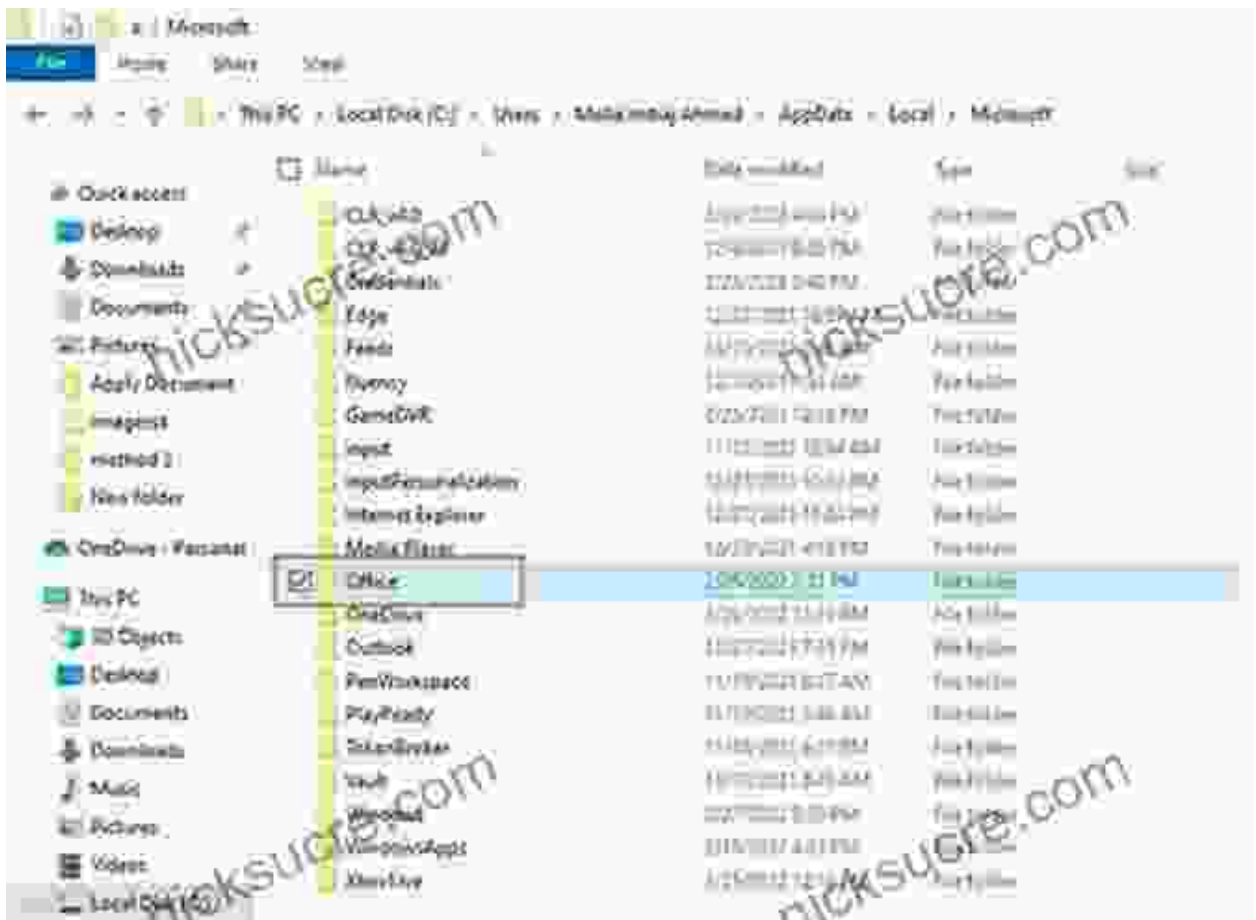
Microsoft

File Home Share View

This PC > Local Disk (C:) > Users > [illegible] > AppData > Local > Microsoft

Name | Date modified | Type | Size

Quick access
Desktop
Downloads
Documents
Pictures
Apply Document
imagesct
method 2
New folder
OneDrive - Personal
This PC
3D Objects
Desktop
Documents
Downloads
Music
Pictures
Videos
Local Disk (C:)

| Name | Date modified | Type | Size |
|---|---|---|---|
| CLR_v4.0 | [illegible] | File folder | |
| CLR_v4.0_32 | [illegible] | File folder | |
| CredentialIs | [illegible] | File folder | |
| Edge | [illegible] | File folder | |
| Feeds | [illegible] | File folder | |
| Fluency | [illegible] | File folder | |
| GameDVR | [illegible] | File folder | |
| input | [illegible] | File folder | |
| InputPersonalization | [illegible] | File folder | |
| Internet Explorer | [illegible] | File folder | |
| Media Player | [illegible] | File folder | |
| Office | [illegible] | File folder | |
| OneDrive | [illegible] | File folder | |
| Outlook | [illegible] | File folder | |
| PenWorkspace | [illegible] | File folder | |
| PlayReady | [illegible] | File folder | |
| TokenBroker | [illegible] | File folder | |
| Vault | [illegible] | File folder | |
| Windows | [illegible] | File folder | |
| WindowsApps | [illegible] | File folder | |
| XboxLive | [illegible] | File folder | |

nicksucre.com
nicksucre.com
nicksucre.com
nicksucre.com